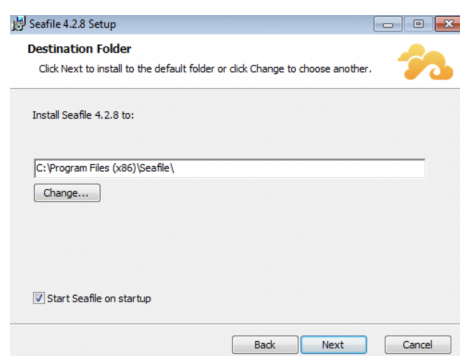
Seafile 4.2.8 Setup

Destination Folder

Click Next to install to the default folder or click Change to choose another.

Install Seafile 4.2.8 to:

C:\Program Files (x86)\Seafile\

Change...

Start Seafile on startup

Back

Next

Cancel